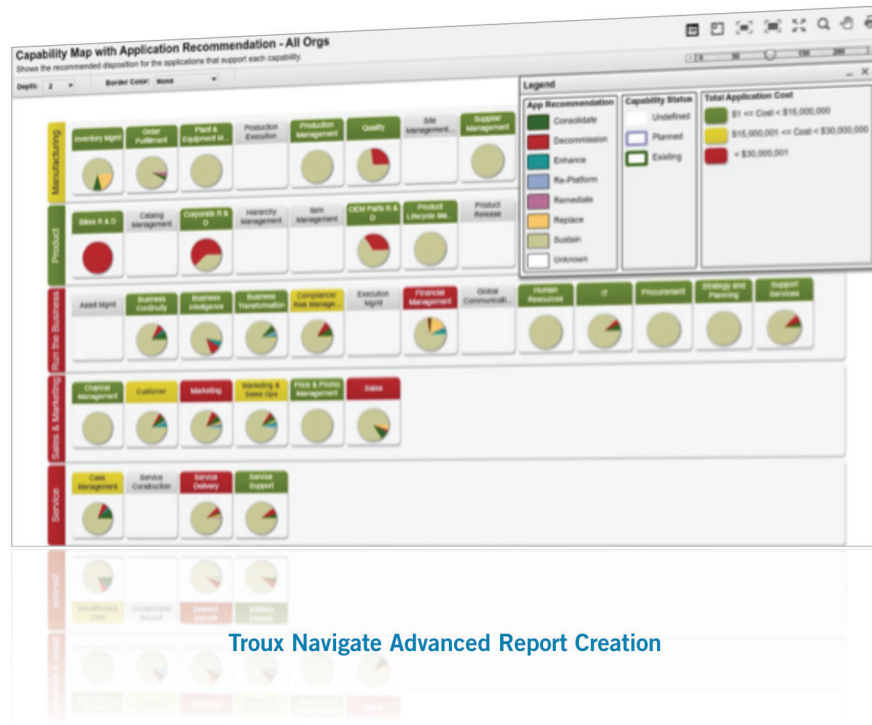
Capability Map with Application Recommendation - All Orgs

Shows the recommended disposition for the applications that support each capability.

Depth: 2

Border Color: None

Legend

App Recommendation

Consolidate

Decommission

Enhance

Re-Platform

Remediate

Replace

Sustain

Unknown

Capability Status

Undefined

Planned

Existing

Total Application Cost

$1 <= Cost < $15,000,000

$15,000,001 <= Cost < $30,000,000

< $30,000,001

Manufacturing

Inventory Mgmt

Order Fulfilment

Plant & Equipment M...

Production Execution

Production Management

Quality

Site Management...

Supplier Management

Product

Sites R & D

Catalog Management

Corporate R & D

Hierarchy Management

Item Management

OEM Parts R & D

Product Lifecycle Ma...

Product Release

Run the Business

Asset Mgmt

Business Continuity

Business Intelligence

Business Transformation

Compliance Risk Manage...

Execution Mgmt

Financial Management

Global Communicati...

Human Resources

IT

Procurement

Strategy and Planning

Support Services

Sales & Marketing

Channel Management

Customer

Marketing

Marketing & Sales Ops

Price & Promo Management

Sales

Service

Case Management

Service Construction

Service Delivery

Service Support

Troux Navigate Advanced Report Creation